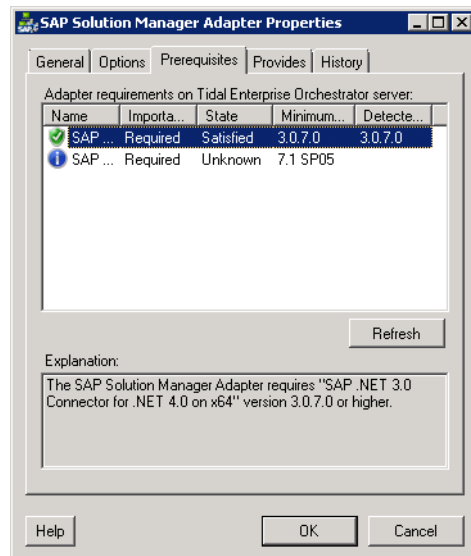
SAP Solution Manager Adapter Properties

General | Options | Prerequisites | Provides | History

Adapter requirements on Tidal Enterprise Orchestrator server:

| Name | Importa... | State | Minimum... | Detecte... |
|---|---|---|---|---|
| SAP ... | Required | Satisfied | 3.0.7.0 | 3.0.7.0 |
| SAP ... | Required | Unknown | 7.1 SP05 | |

Refresh

Explanation:

The SAP Solution Manager Adapter requires "SAP .NET 3.0 Connector for .NET 4.0 on x64" version 3.0.7.0 or higher.

Help

OK

Cancel